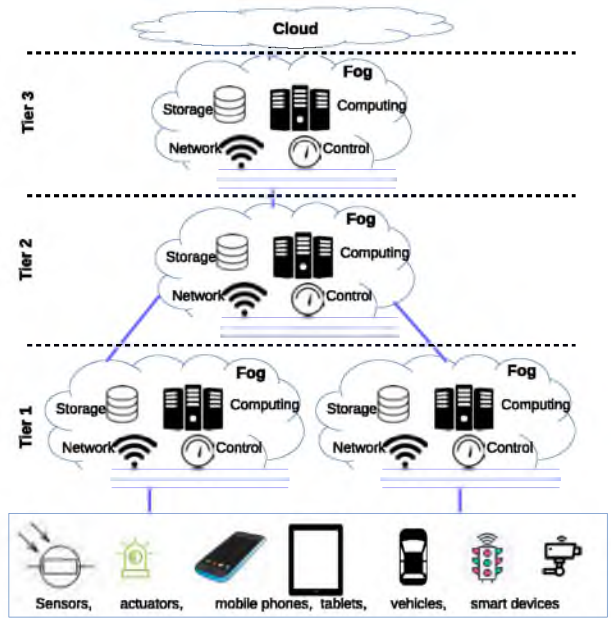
Cloud

Tier 3

Fog
Storage
Computing
Network
Control

Tier 2

Fog
Storage
Computing
Network
Control

Tier 1

Fog
Storage
Computing
Network
Control

Fog
Storage
Computing
Network
Control

Sensors, actuators, mobile phones, tablets, vehicles, smart devices